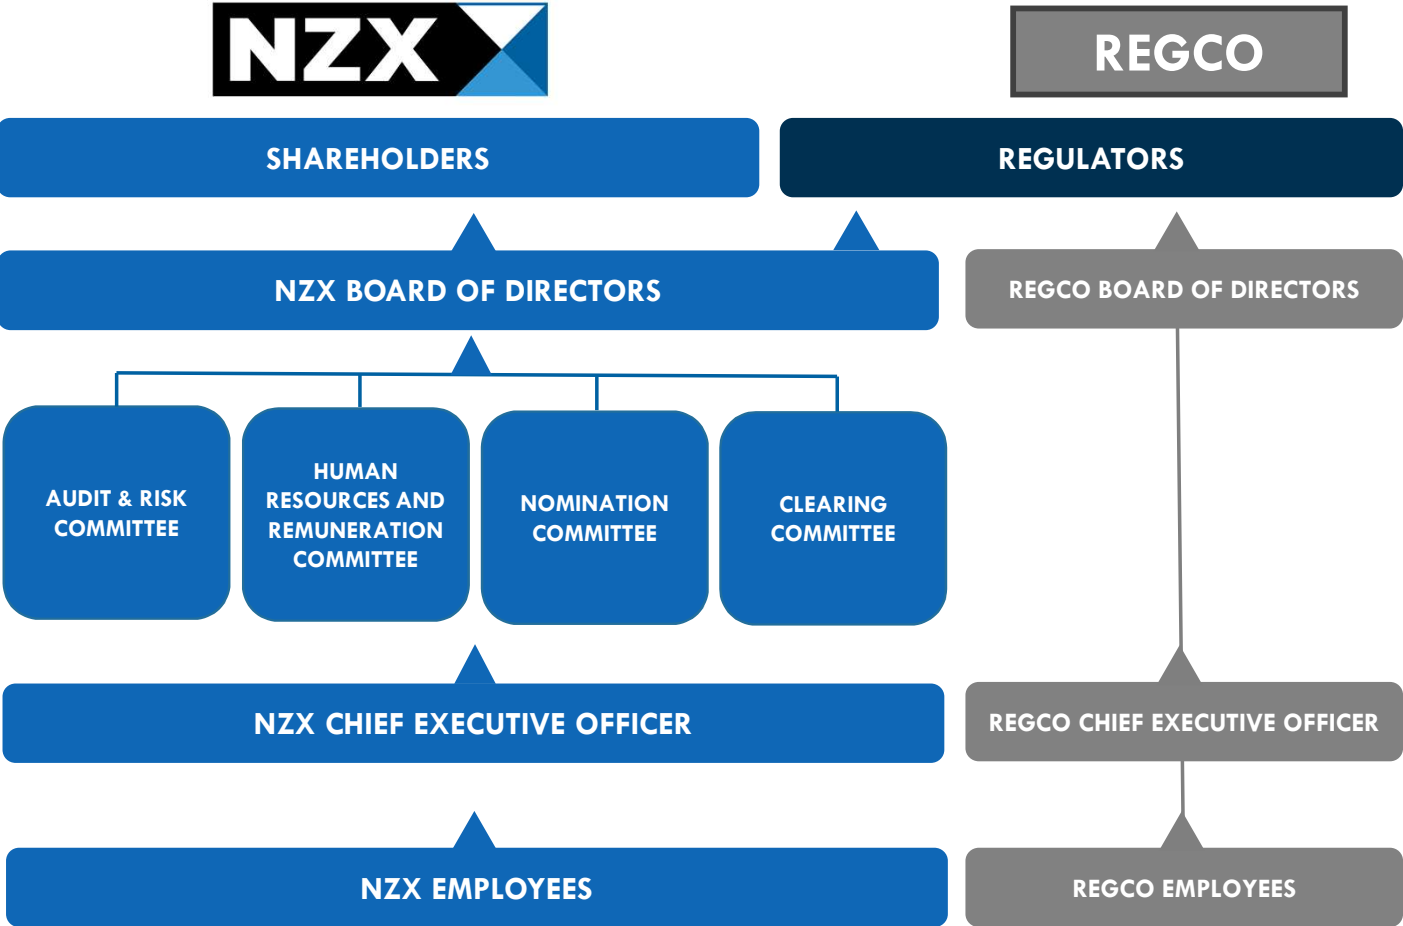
NZX

REGCO

SHAREHOLDERS

REGULATORS

NZX BOARD OF DIRECTORS

REGCO BOARD OF DIRECTORS

AUDIT & RISK COMMITTEE

HUMAN RESOURCES AND REMUNERATION COMMITTEE

NOMINATION COMMITTEE

CLEARING COMMITTEE

NZX CHIEF EXECUTIVE OFFICER

REGCO CHIEF EXECUTIVE OFFICER

NZX EMPLOYEES

REGCO EMPLOYEES